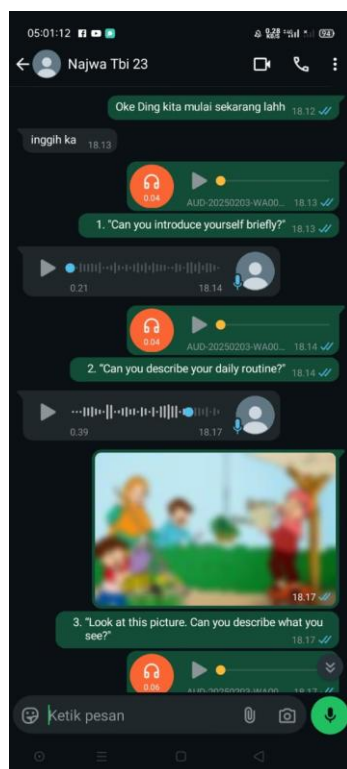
05:01:12

Najwa Tbi 23

Oke Ding kita mulai sekarang lahh 18.12

inggih ka 18.13

0:04 AUD-20250203-WA00... 18.13

1. "Can you introduce yourself briefly?" 18.13

0:21 18.14

0:04 AUD-20250203-WA00... 18.14

2. "Can you describe your daily routine?" 18.14

0:39 18.17

18.17

3. "Look at this picture. Can you describe what you see?" 18.17

0:06 AUD-20250203-WA00... 18.17

Ketik pesan